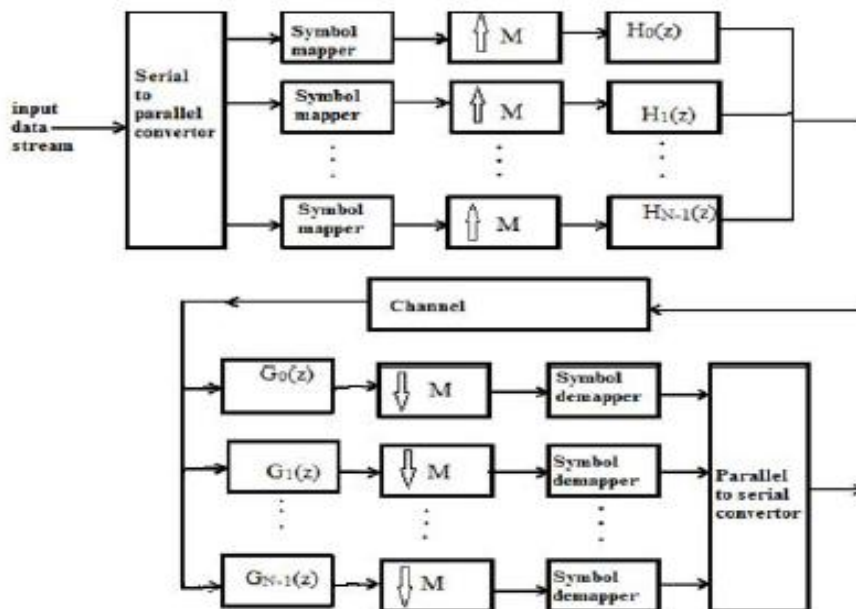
input data stream

Serial to parallel converter

Symbol mapper
M
$H_0(z)$

Symbol mapper
M
$H_1(z)$

Symbol mapper
M
$H_{N-1}(z)$

Channel

$G_0(z)$
M
Symbol demapper

$G_1(z)$
M
Symbol demapper

$G_{N-1}(z)$
M
Symbol demapper

Parallel to serial convertor